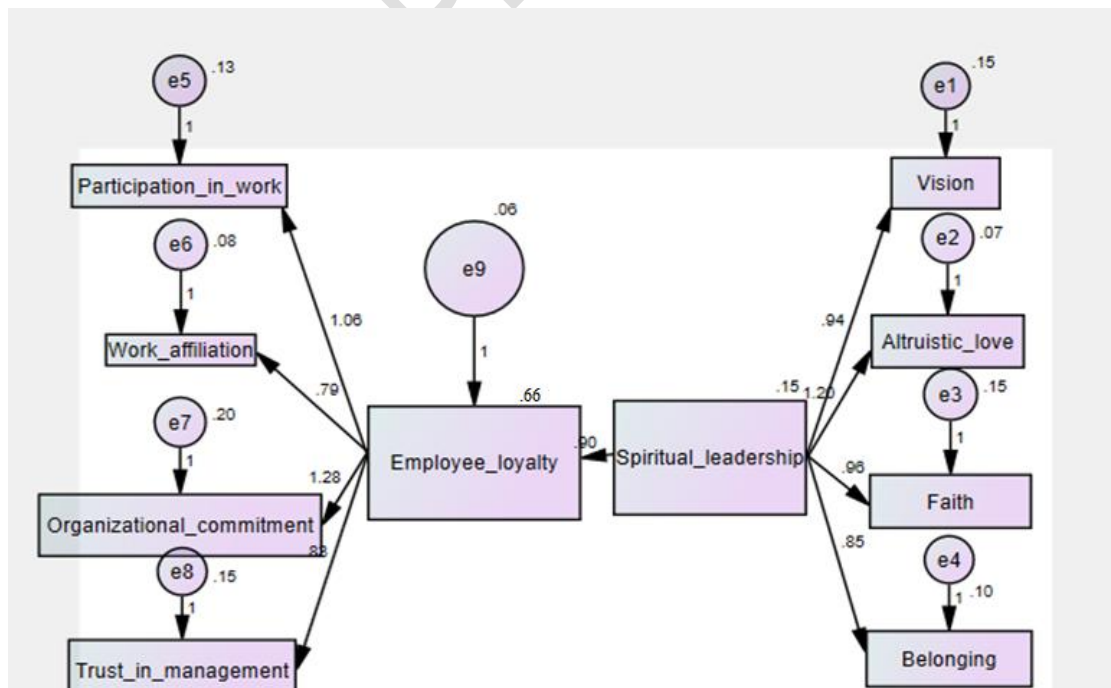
e5 .13
1
Participation_in_work
e6 .08
1
Work_affiliation
e7 .20
1
Organizational_commitment
e8 .15
1
Trust_in_management
.06
e9
1
1.06
.79
1.28
.88
.66
Employee_loyalty
.90
.15
Spiritual_leadership
.94
1.20
.96
.85
e1 .15
1
Vision
e2 .07
1
Altruistic_love
e3 .15
1
Faith
e4
1 .10
Belonging